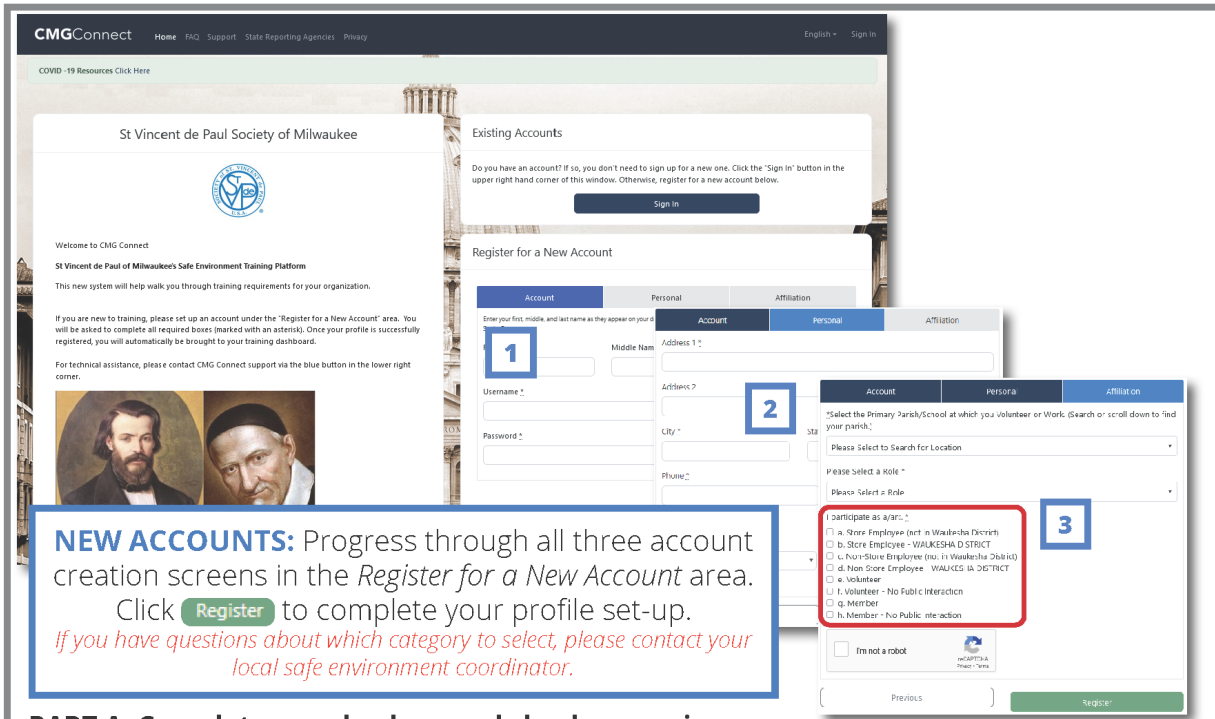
CMGConnect Home FAQ Support State Reporting Agencies Privacy English Sign In

COVID -19 Resources Click Here

St Vincent de Paul Society of Milwaukee

Welcome to CMG Connect

St Vincent de Paul of Milwaukee's Safe Environment Training Platform

This new system will help walk you through training requirements for your organization.

If you are new to training, please set up an account under the "Register for a New Account" area. You will be asked to complete all required boxes (marked with an asterisk). Once your profile is successfully registered, you will automatically be brought to your training dashboard.

For technical assistance, please contact CMG Connect support via the blue button in the lower right corner.

Existing Accounts

Do you have an account? If so, you don't need to sign up for a new one. Click the "Sign In" button in the upper right hand corner of this window. Otherwise, register for a new account below.

Sign In

Register for a New Account

Account Personal Affiliation

Enter your first, middle, and last name as they appear on your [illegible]

1

Middle Nam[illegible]

Username *

Password *

Account Personal Affiliation

Address 1 *

Address 2

2

City *

Sta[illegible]

Phone *

Account Personal Affiliation

*Select the Primary Parish/School at which you Volunteer or Work (Search or scroll down to find your parish.)

Please Select to Search for Location

Please Select a Role *

Please Select a Role

3

I participate as a/an: *

a. Store Employee (not in Waukesha District)
b. Store Employee - WAUKESHA DISTRICT
c. Non-Store Employee (not in Waukesha District)
d. Non Store Employee WAUKESHA DISTRICT
e. Volunteer
f. Volunteer - No Public Interaction
g. Member
h. Member - No Public Interaction

I'm not a robot

reCAPTCHA Privacy - Terms

Previous

Register

NEW ACCOUNTS: Progress through all three account creation screens in the *Register for a New Account* area. Click Register to complete your profile set-up.

*If you have questions about which category to select, please contact your local safe environment coordinator.*